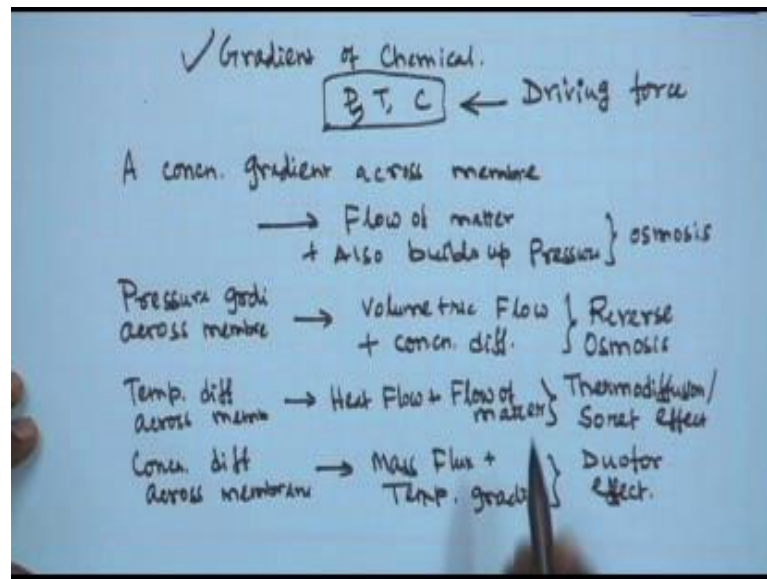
✓ Gradient of Chemical.

P, T, C ← Driving force

A concn. gradient across membrane

→ Flow of matter + Also builds up Pressure } osmosis

Pressure gradi across membre → Volume tric Flow + concn. diff. } Reverse Osmosis

Temp. diff across memb → Heat Flow + Flow of matter } Thermodiffusion/ Soret effect

Concn. diff across membrane → Mass Flux + Temp. gradi } Duotor effect.